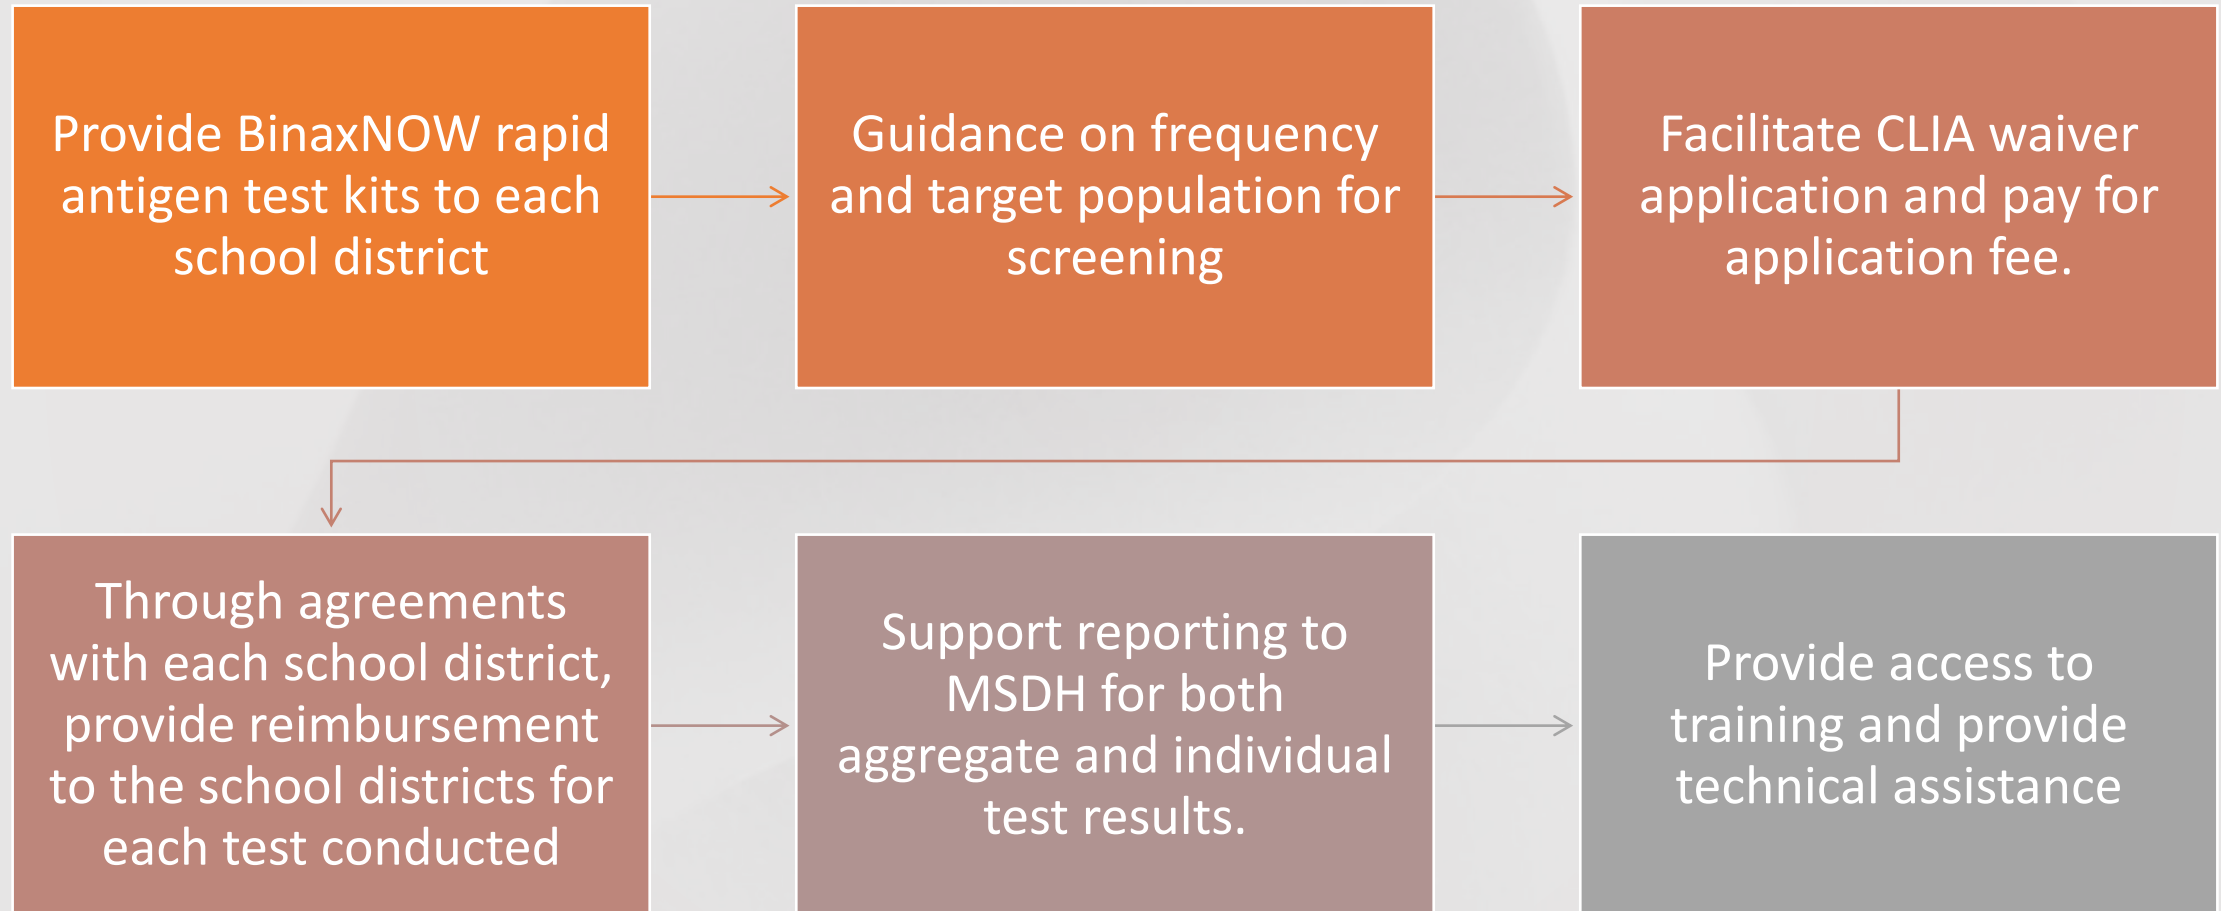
Provide BinaxNOW rapid antigen test kits to each school district

Guidance on frequency and target population for screening

Facilitate CLIA waiver application and pay for application fee.

Through agreements with each school district, provide reimbursement to the school districts for each test conducted

Support reporting to MSDH for both aggregate and individual test results.

Provide access to training and provide technical assistance